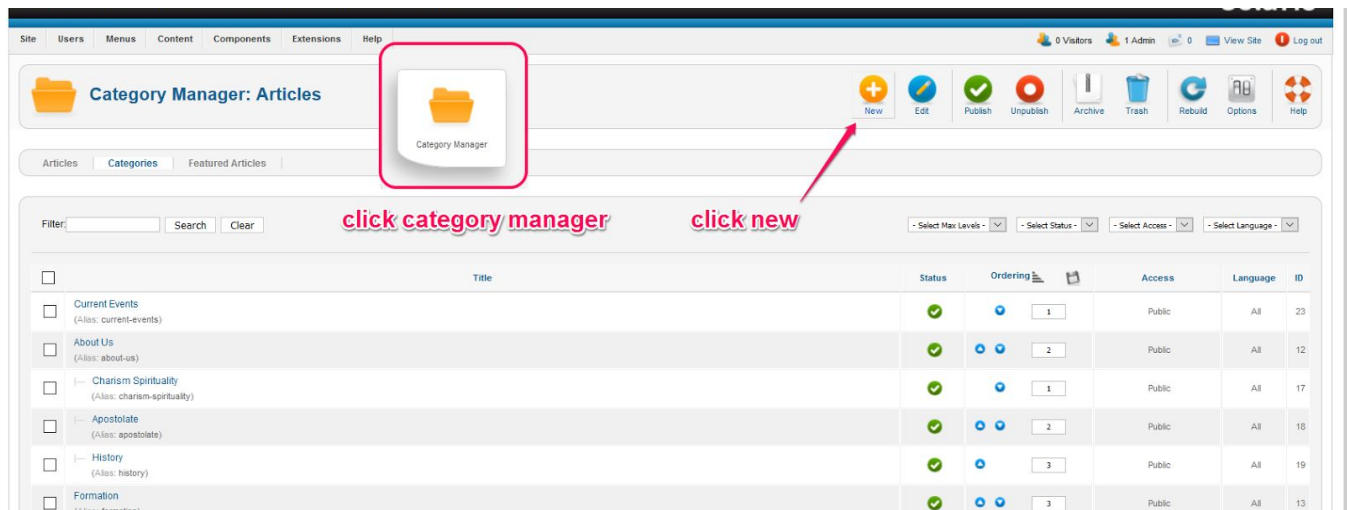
Site Users Menus Content Components Extensions Help

0 Visitors 1 Admin 0 View Site Log out

Category Manager: Articles

Category Manager

New Edit Publish Unpublish Archive Trash Rebuild Options Help

Articles Categories Featured Articles

Filter: Search Clear

click category manager

click new

- Select Max Levels - - Select Status - - Select Access - - Select Language -

| | Title | Status | Ordering | Access | Language | ID |
|---|---|---|---|---|---|---|
| | Current Events (Alias: current-events) | | 1 | Public | All | 23 |
| | About Us (Alias: about-us) | | 2 | Public | All | 12 |
| | \|— Charism Spirituality (Alias: charism-spirituality) | | 1 | Public | All | 17 |
| | \|— Apostolate (Alias: apostolate) | | 2 | Public | All | 18 |
| | \|— History (Alias: history) | | 3 | Public | All | 19 |
| | Formation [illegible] | | 3 | Public | All | 13 |